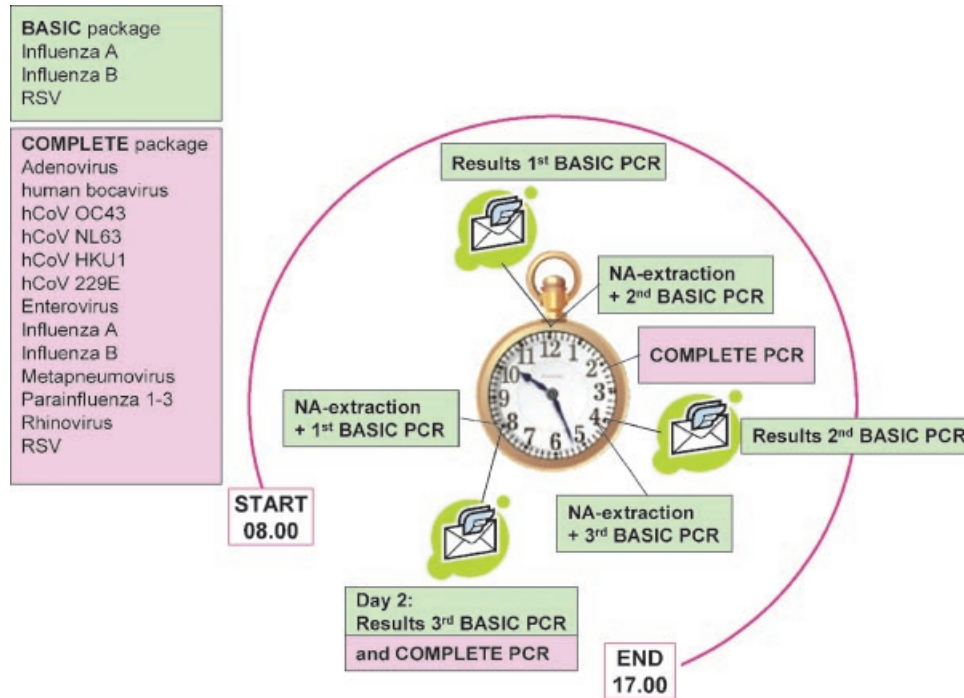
BASIC package
Influenza A
Influenza B
RSV

COMPLETE package
Adenovirus
human bocavirus
hCoV OC43
hCoV NL63
hCoV HKU1
hCoV 229E
Enterovirus
Influenza A
Influenza B
Metapneumovirus
Parainfluenza 1-3
Rhinovirus
RSV

Results 1$^{st}$ BASIC PCR

NA-extraction + 2$^{nd}$ BASIC PCR

COMPLETE PCR

NA-extraction + 1$^{st}$ BASIC PCR

Results 2$^{nd}$ BASIC PCR

NA-extraction + 3$^{rd}$ BASIC PCR

START 08.00

Day 2: Results 3$^{rd}$ BASIC PCR

and COMPLETE PCR

END 17.00